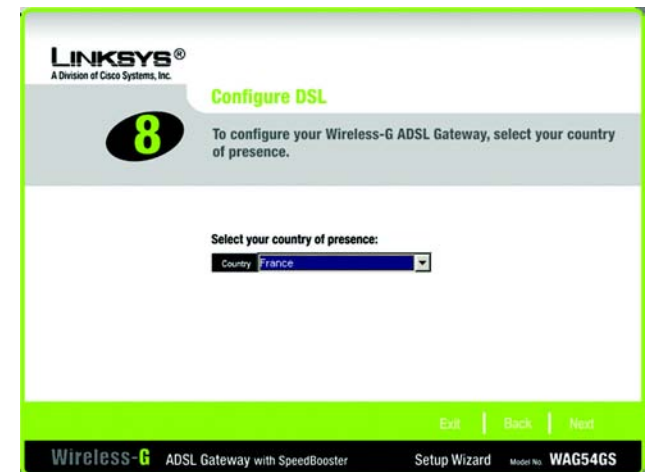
LINKSYS®
A Division of Cisco Systems, Inc.

8

Configure DSL

To configure your Wireless-G ADSL Gateway, select your country of presence.

Select your country of presence:

Country France

Exit | Back | Next

Wireless-G ADSL Gateway with SpeedBooster Setup Wizard Model No. WAG54GS